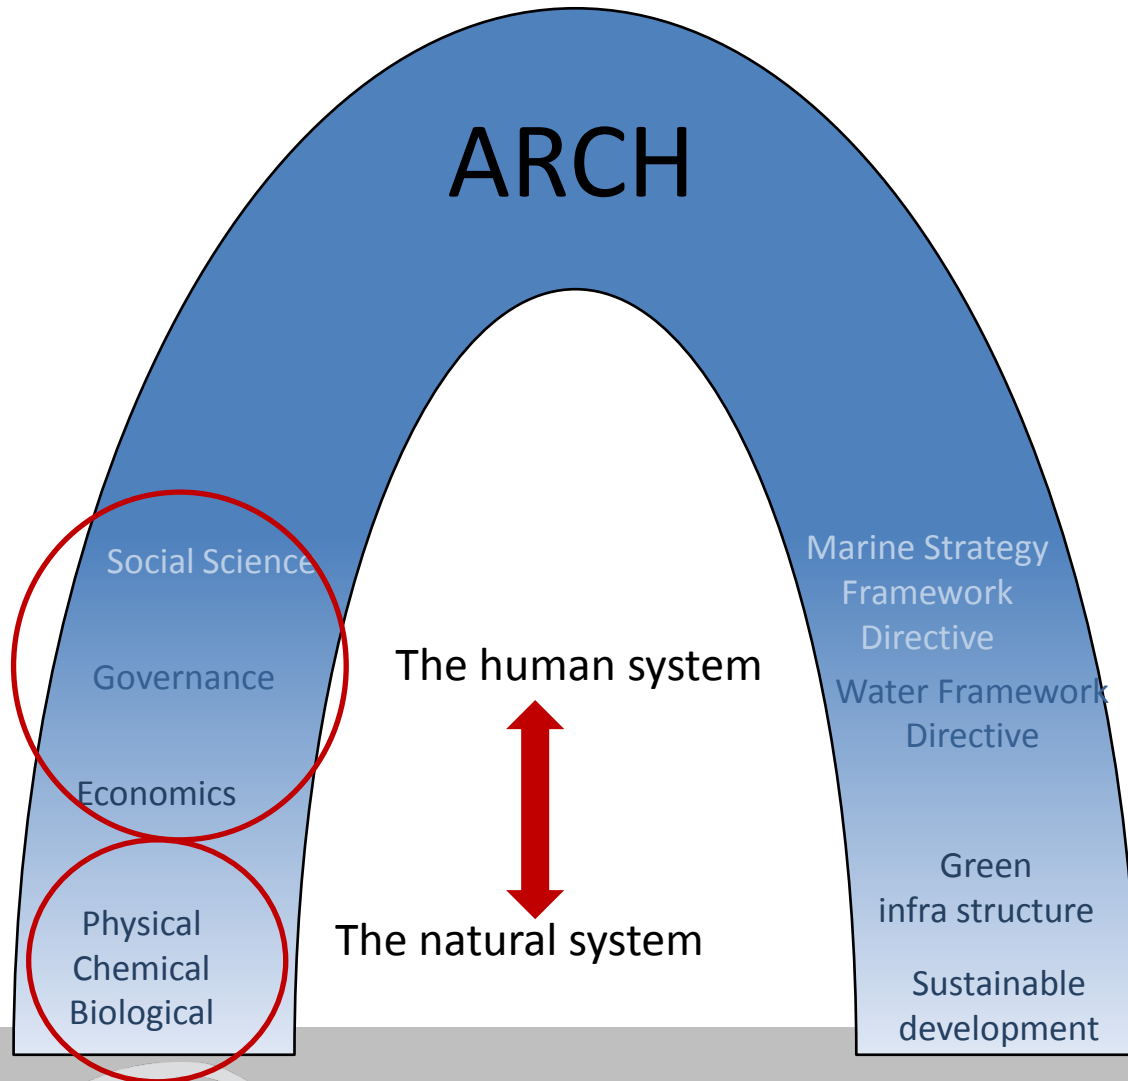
ARCH

Social Science

Governance

Economics

Physical
Chemical
Biological

The human system

The natural system

Marine Strategy Framework Directive

Water Framework Directive

Green infra structure

Sustainable development